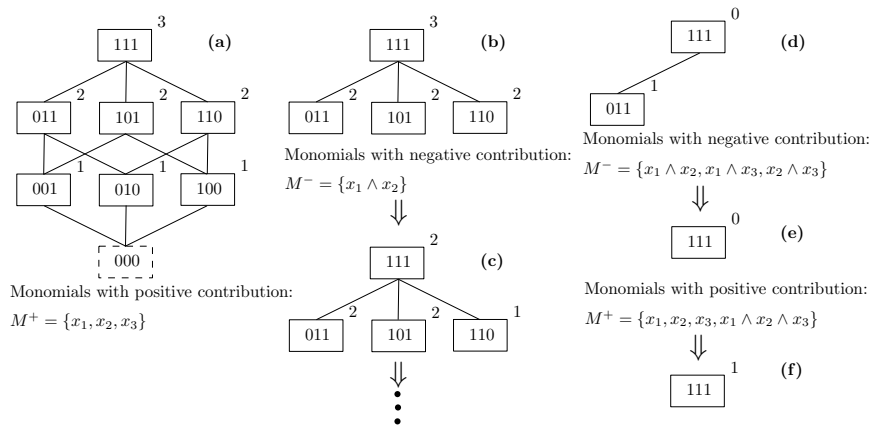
111 3 (a)

011 2 101 2 110 2

001 1 010 1 100 1

000

Monomials with positive contribution:

$M^+ = \{x_1, x_2, x_3\}$

111 3 (b)

011 2 101 2 110 2

Monomials with negative contribution:

$M^- = \{x_1 \wedge x_2\}$

$\Downarrow$

111 2 (c)

011 2 101 2 110 1

$\Downarrow$

111 0 (d)

011 1

Monomials with negative contribution:

$M^- = \{x_1 \wedge x_2, x_1 \wedge x_3, x_2 \wedge x_3\}$

$\Downarrow$

111 0 (e)

Monomials with positive contribution:

$M^+ = \{x_1, x_2, x_3, x_1 \wedge x_2 \wedge x_3\}$

$\Downarrow$

111 1 (f)